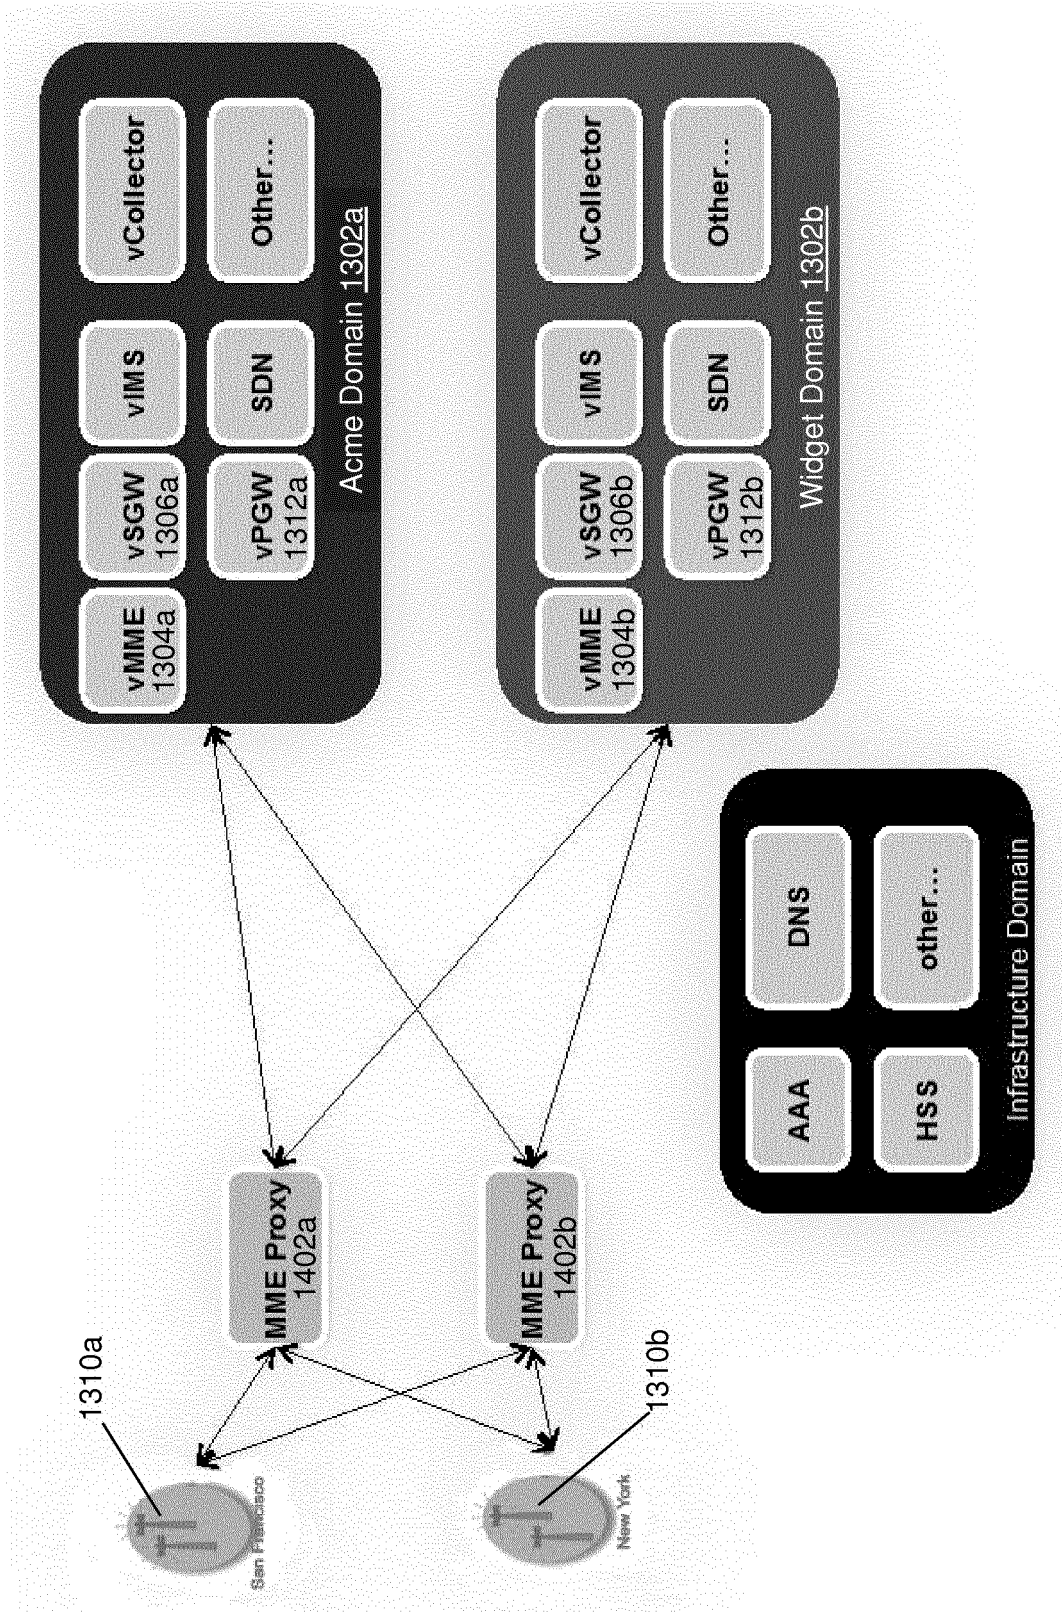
1310a

San Francisco

1310b

New York

MME Proxy 1402a

MME Proxy 1402b

vMME 1304a

vSGW 1306a

vIMS

vCollector

vPGW 1312a

SDN

Other...

Acme Domain 1302a

vMME 1304b

vSGW 1306b

vIMS

vCollector

vPGW 1312b

SDN

Other...

Widget Domain 1302b

AAA

DNS

HSS

other...

Infrastructure Domain